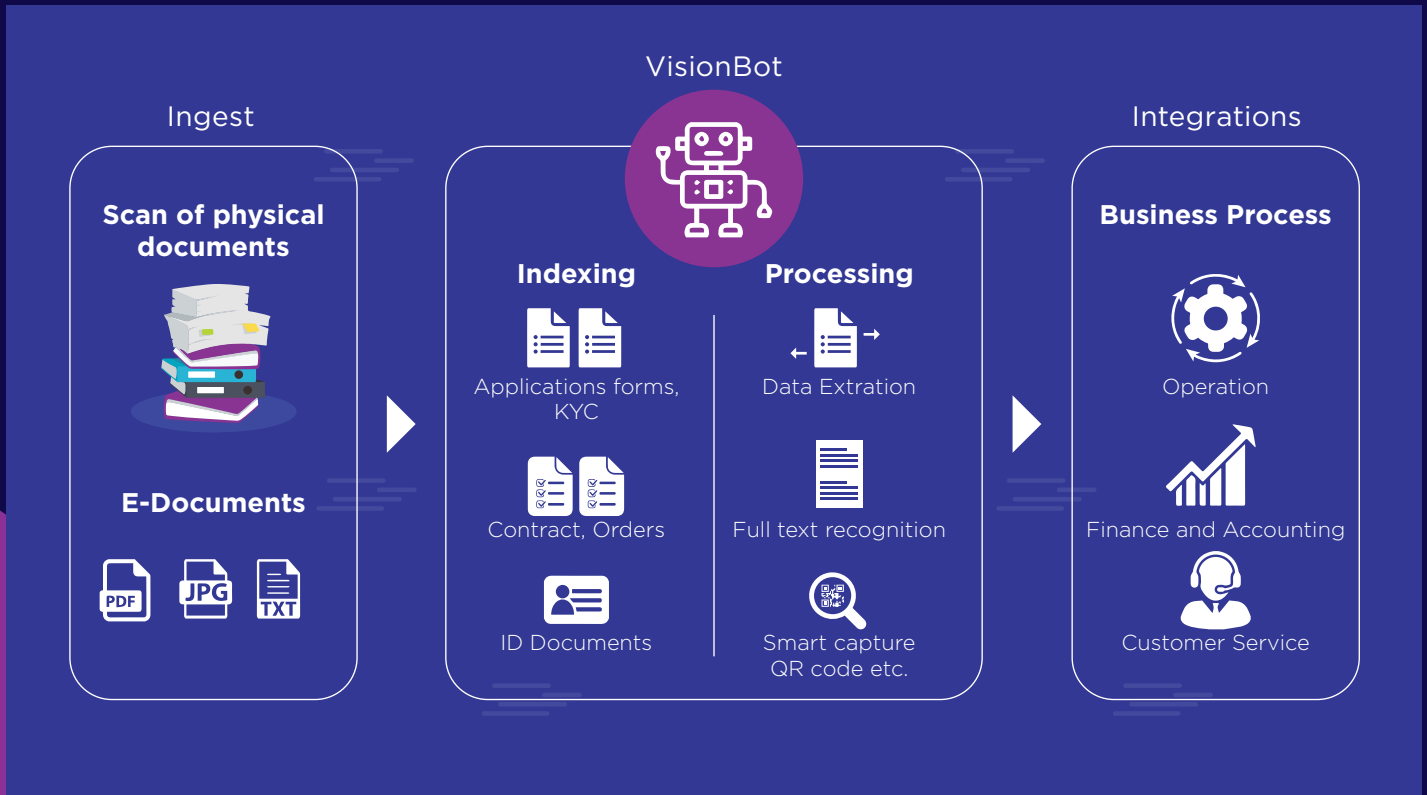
VisionBot

Ingest

Scan of physical documents

E-Documents

PDF JPG TXT

Indexing

Applications forms, KYC

Contract, Orders

ID Documents

Processing

Data Extration

Full text recognition

Smart capture QR code etc.

Integrations

Business Process

Operation

Finance and Accounting

Customer Service